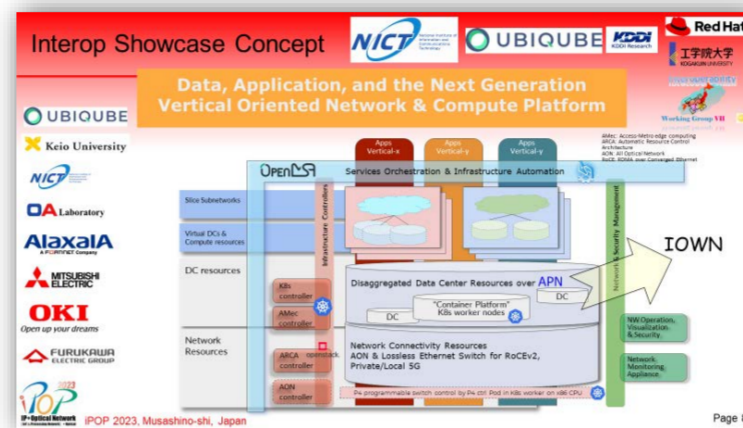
Interop Showcase Concept

NICT National Institute of Information and Communications Technology

UBIQUBE

KDDI KDDI Research

Red Hat

工学院大学 KOGAKUIN UNIVERSITY

Working Group VII

Data, Application, and the Next Generation Vertical Oriented Network & Compute Platform

UBIQUBE

Keio University

NICT

OA Laboratory

AlaxalA A FORTINET Company

MITSUBISHI ELECTRIC

OKI Open up your dreams

FURUKAWA ELECTRIC GROUP

iPOP 2023

IP+Optical Network

iPOP 2023, Musashino-shi, Japan

Page

AMec: Access-Metro edge computing
ARCA: Automatic Resource Control Architecture
AON: All Optical Network
RoCE: RDMA over Converged Ethernet

Apps Vertical-x

Apps Vertical-y

Apps Vertical-y

OpenSA

Services Orchestration & Infrastructure Automation

Slice Subnetworks

Virtual DCs & Compute resources

DC resources

Network Resources

Infrastructure Controllers

K8s controller

AMec controller

openstack

ARCA controller

AON controller

Disaggregated Data Center Resources over APN

"Container Platform" K8s worker nodes

DC

DC

Network Connectivity Resources
AON & Lossless Ethernet Switch for RoCEv2, Private/Local 5G

P4 programmable switch control by P4 ctrl Pod in K8s worker on x86 CPU

Network & Security Management

IOWN

NW Operation, Visualization & Security

Network Monitoring Appliance